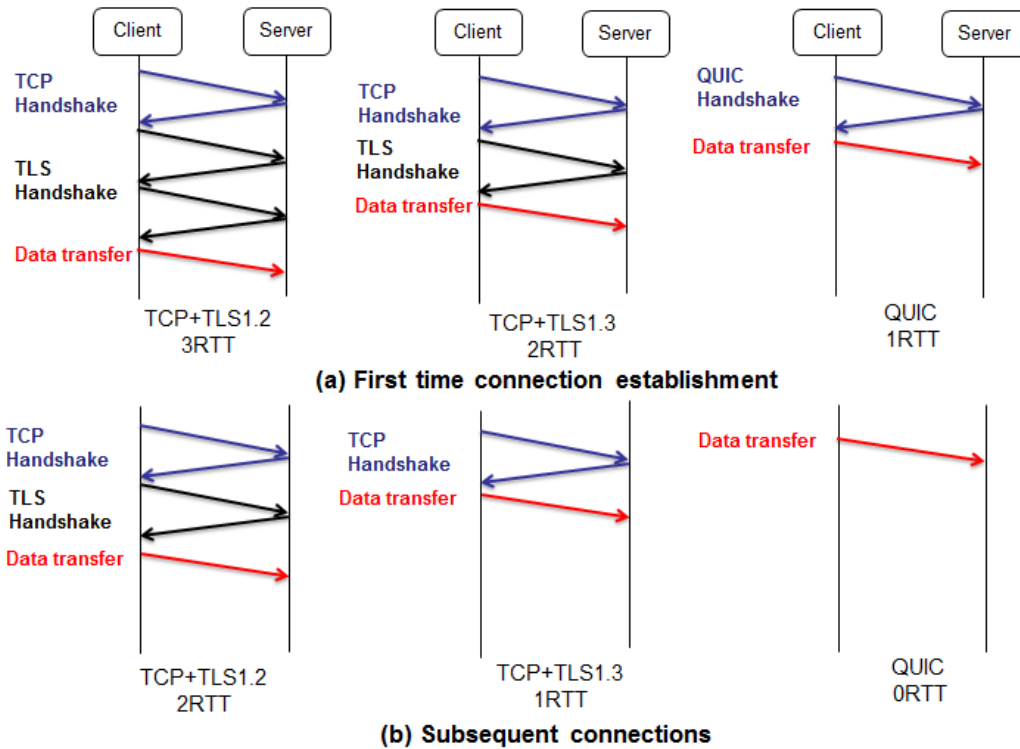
Client
Server
TCP Handshake
TLS Handshake
Data transfer
TCP+TLS1.2
3RTT

Client
Server
TCP Handshake
TLS Handshake
Data transfer
TCP+TLS1.3
2RTT

Client
Server
QUIC Handshake
Data transfer
QUIC
1RTT

(a) First time connection establishment

TCP Handshake
TLS Handshake
Data transfer
TCP+TLS1.2
2RTT

TCP Handshake
Data transfer
TCP+TLS1.3
1RTT

Data transfer
QUIC
0RTT

(b) Subsequent connections